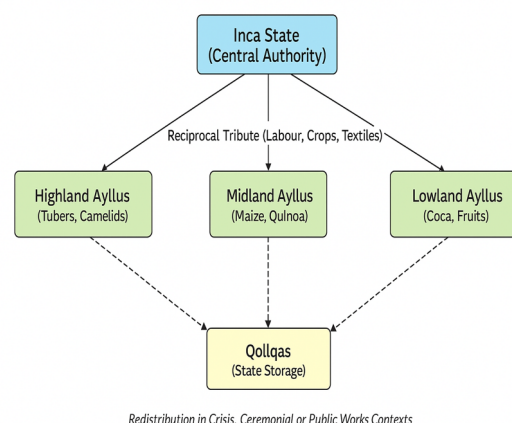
Inca State
(Central Authority)

Reciprocal Tribute (Labour, Crops, Textiles)

Highland Ayllus
(Tubers, Camelids)

Midland Ayllus
(Maize, Qulnoa)

Lowland Ayllus
(Coca, Fruits)

Qollqas
(State Storage)

Redistribution in Crisis, Ceremonial or Public Works Contexts